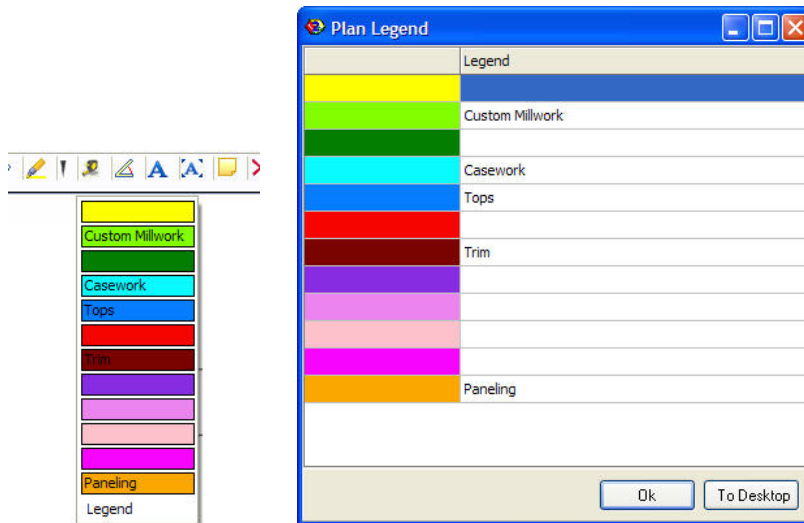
Custom Millwork
Casework
Tops
Trim
Paneling
Legend

Plan Legend

| | Legend |
|---|---|
| | |
| | Custom Millwork |
| | |
| | Casework |
| | Tops |
| | |
| | Trim |
| | |
| | |
| | |
| | |
| | Paneling |

Ok
To Desktop